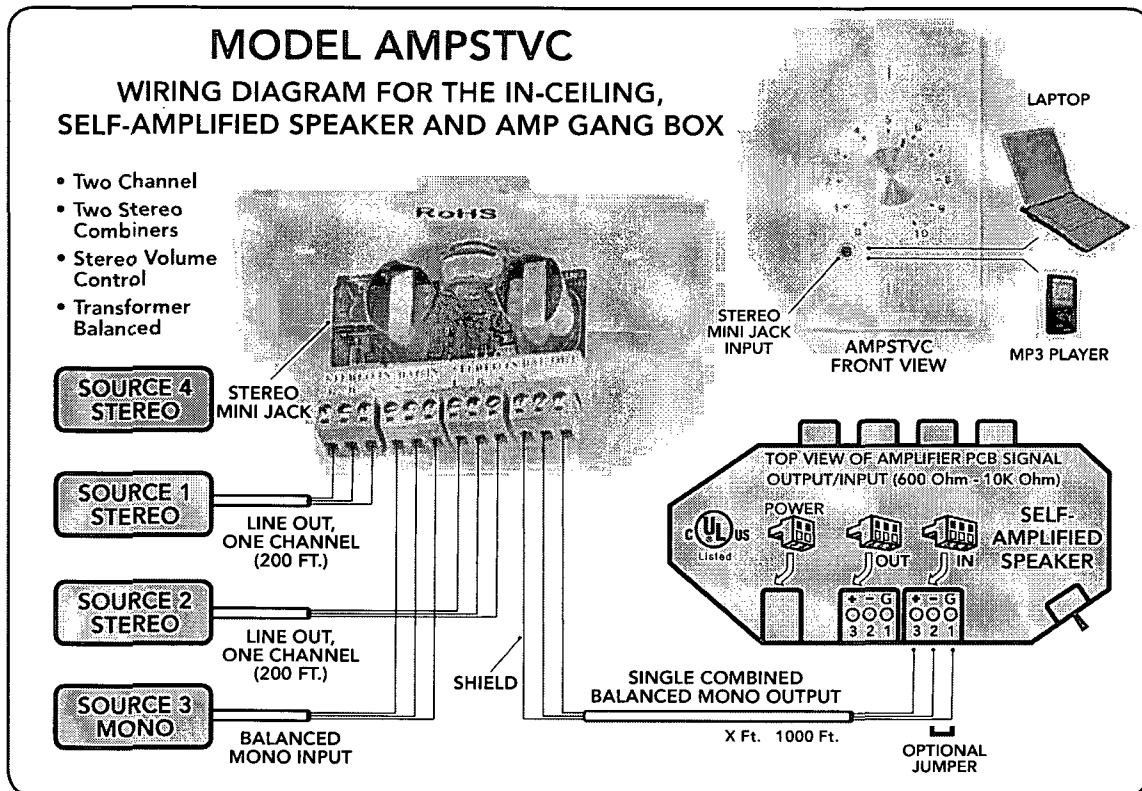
MODEL AMPSTVC

WIRING DIAGRAM FOR THE IN-CEILING, SELF-AMPLIFIED SPEAKER AND AMP GANG BOX

• Two Channel
• Two Stereo Combiners
• Stereo Volume Control
• Transformer Balanced

RoHS

LAPTOP

STEREO MINI JACK INPUT

AMPSTVC FRONT VIEW

MP3 PLAYER

SOURCE 4 STEREO

STEREO MINI JACK

SOURCE 1 STEREO

LINE OUT, ONE CHANNEL (200 FT.)

SOURCE 2 STEREO

LINE OUT, ONE CHANNEL (200 FT.)

SOURCE 3 MONO

BALANCED MONO INPUT

SHIELD

SINGLE COMBINED BALANCED MONO OUTPUT

X Ft. 1000 Ft.

TOP VIEW OF AMPLIFIER PCB SIGNAL OUTPUT/INPUT (600 Ohm - 10K Ohm)

c UL us Listed

POWER

OUT

IN

SELF-AMPLIFIED SPEAKER

+ − G
3 2 1

+ − G
3 2 1

OPTIONAL JUMPER